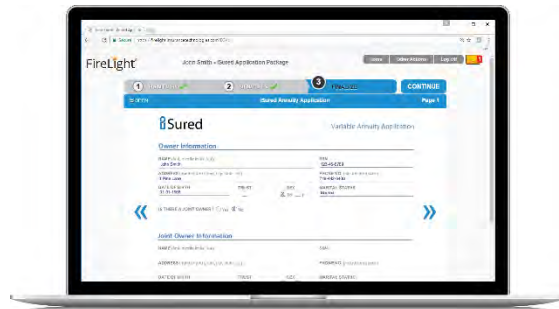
FireLight

John Smith - iSured Application Package

Home

Order Actions

Log Off

1

2

3

FINALIZE

CONTINUE

iSured Annuity Application

Page 1

iSured

Variable Annuity Application

Owner Information

NAME

John Smith

SSN

123-45-6789

ADDRESS

1 Main Lane

PHONE

DATE OF BIRTH

01/01/1960

MARITAL STATUS

Married

IS THERE A JOINT OWNER?

«

»

Joint Owner Information

NAME

SSN

ADDRESS

PHONE

DATE OF BIRTH

MARITAL STATUS